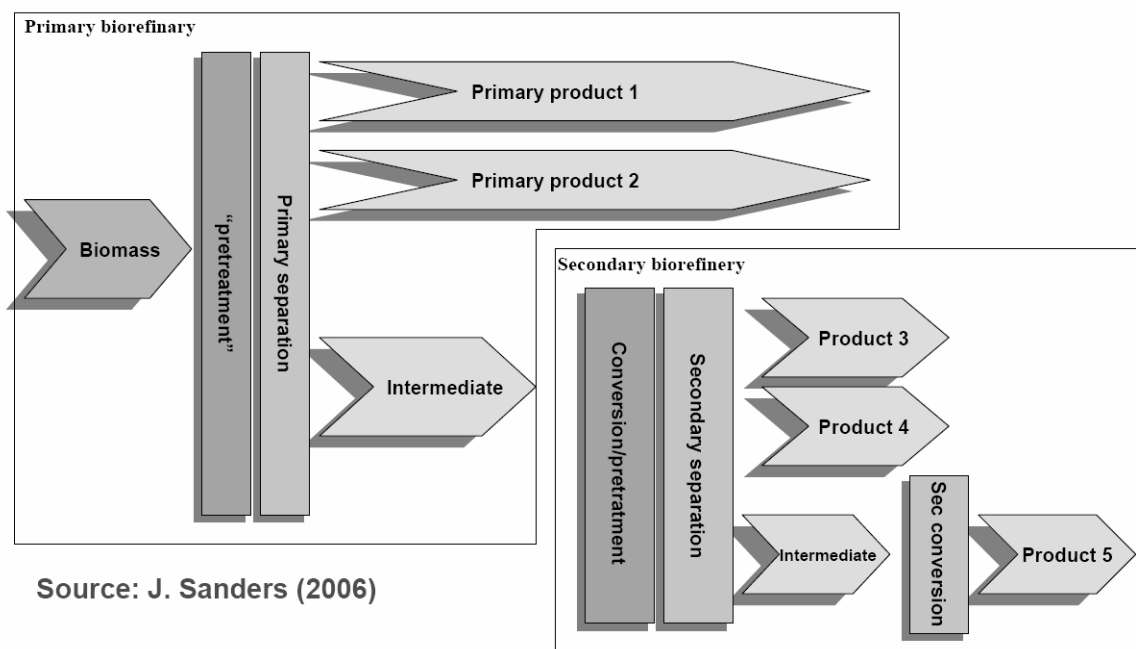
Primary biorefinary

Biomass

„pretreatment"

Primary separation

Primary product 1

Primary product 2

Intermediate

Secondary biorefinery

Conversion/pretratment

Secondary separation

Product 3

Product 4

Intermediate

Sec conversion

Product 5

Source: J. Sanders (2006)